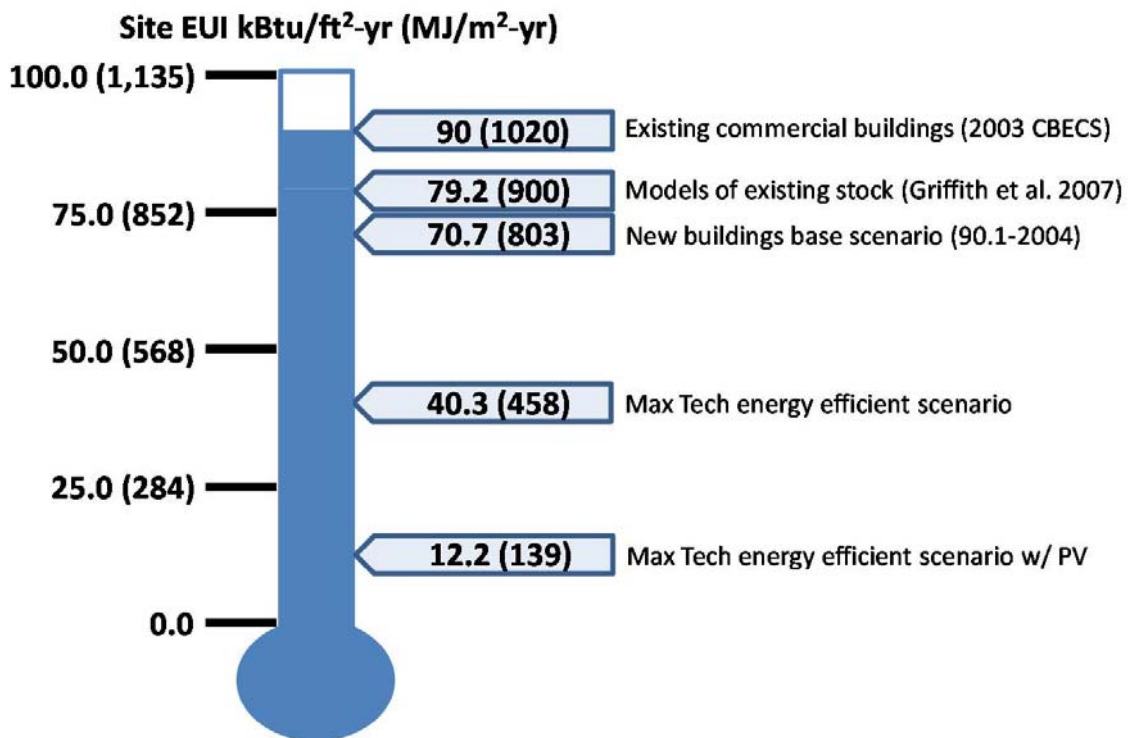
Site EUI kBtu/ft$^2$-yr (MJ/m$^2$-yr)

100.0 (1,135)

90 (1020) Existing commercial buildings (2003 CBECS)

79.2 (900) Models of existing stock (Griffith et al. 2007)

75.0 (852)

70.7 (803) New buildings base scenario (90.1-2004)

50.0 (568)

40.3 (458) Max Tech energy efficient scenario

25.0 (284)

12.2 (139) Max Tech energy efficient scenario w/ PV

0.0